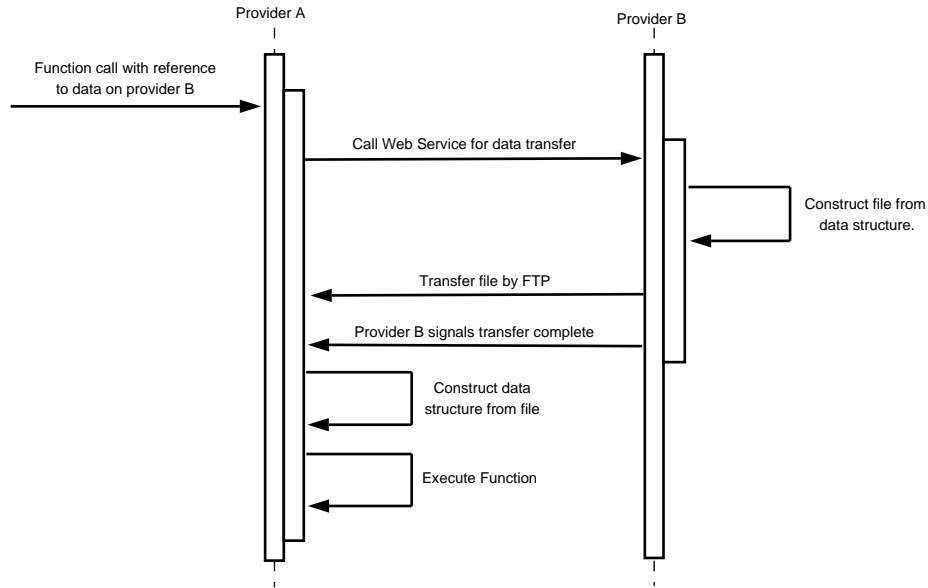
Provider A

Provider B

Function call with reference to data on provider B

Call Web Service for data transfer

Construct file from data structure.

Transfer file by FTP

Provider B signals transfer complete

Construct data structure from file

Execute Function